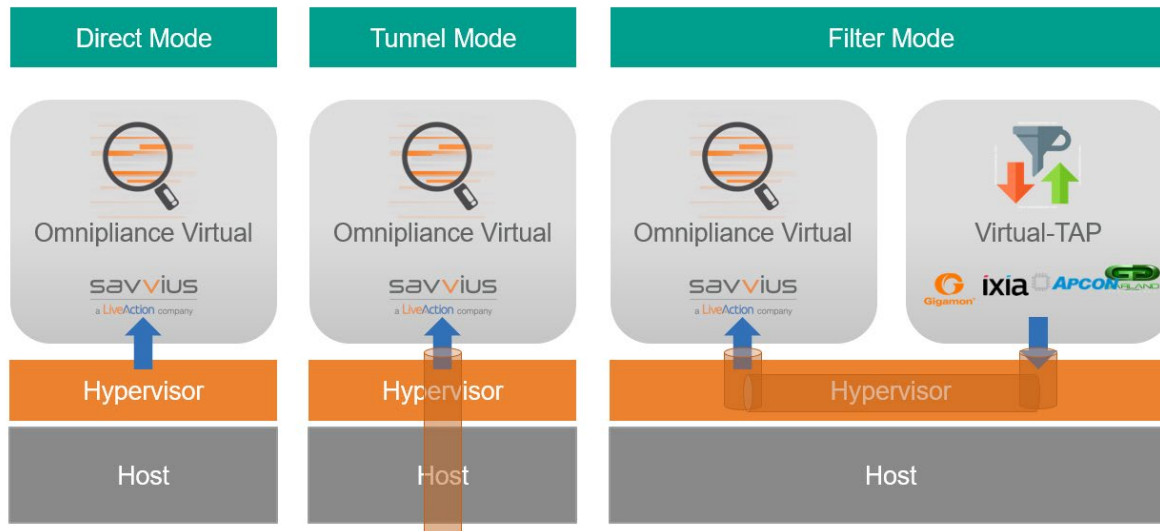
Direct Mode

Omnipliance Virtual

savvius
a LiveAction company

Hypervisor

Host

Tunnel Mode

Omnipliance Virtual

savvius
a LiveAction company

Hypervisor

Host

Filter Mode

Omnipliance Virtual

savvius
a LiveAction company

Virtual-TAP

Gigamon ixia APCON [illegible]

Hypervisor

Host